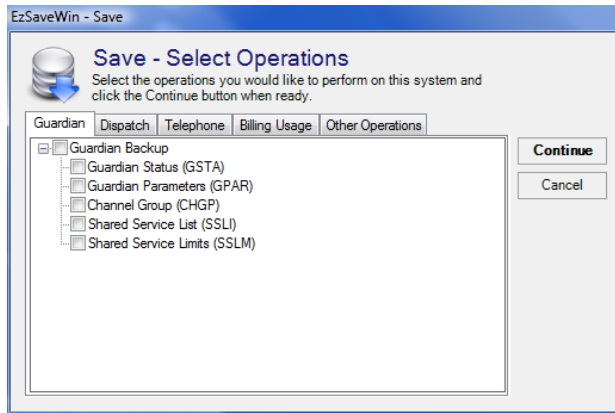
EzSaveWin - Save

Save - Select Operations
Select the operations you would like to perform on this system and click the Continue button when ready.

Guardian | Dispatch | Telephone | Billing Usage | Other Operations

Guardian Backup
Guardian Status (GSTA)
Guardian Parameters (GPAR)
Channel Group (CHGP)
Shared Service List (SSLI)
Shared Service Limits (SSLM)

Continue
Cancel